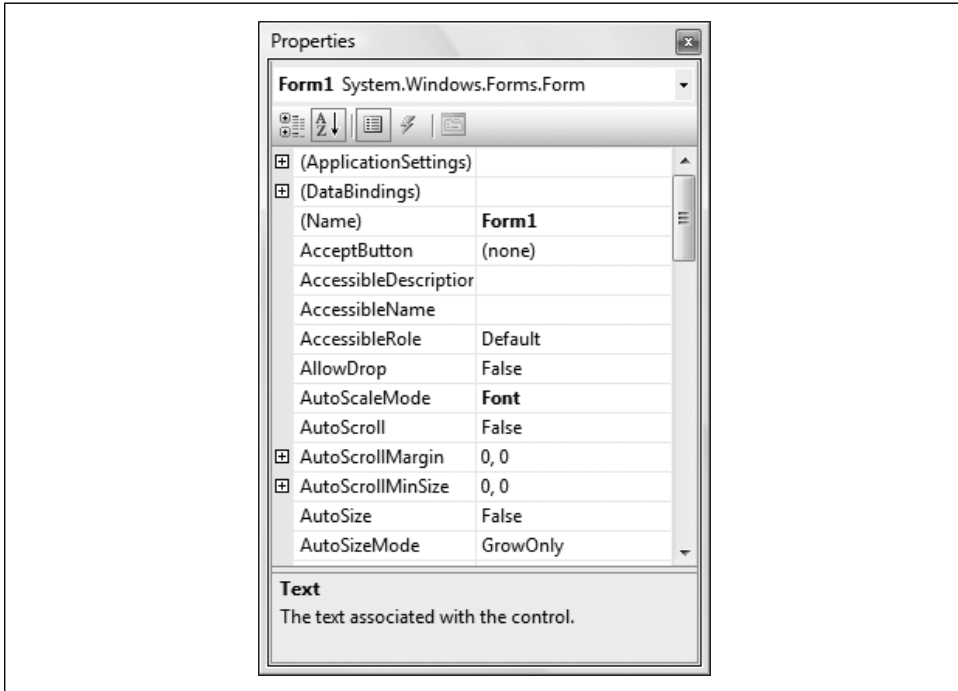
Properties

Form1 System.Windows.Forms.Form

| | |
|---|---|
| ⊞ (ApplicationSettings) | |
| ⊞ (DataBindings) | |
| (Name) | Form1 |
| AcceptButton | (none) |
| AccessibleDescriptior | |
| AccessibleName | |
| AccessibleRole | Default |
| AllowDrop | False |
| AutoScaleMode | Font |
| AutoScroll | False |
| ⊞ AutoScrollMargin | 0, 0 |
| ⊞ AutoScrollMinSize | 0, 0 |
| AutoSize | False |
| AutoSizeMode | GrowOnly |

Text
The text associated with the control.